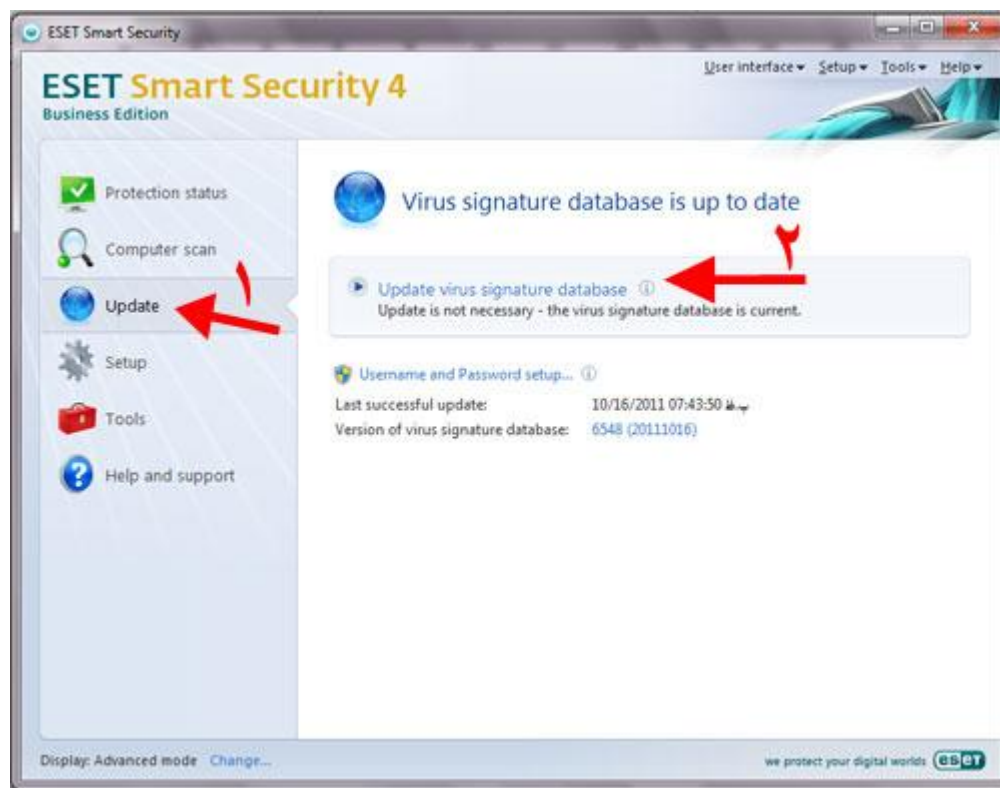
ESET Smart Security

ESET Smart Security 4
Business Edition

User interface ▾ Setup ▾ Tools ▾ Help ▾

Protection status
Computer scan
١
Update
Setup
Tools
Help and support

Virus signature database is up to date

٢

Update virus signature database
Update is not necessary - the virus signature database is current.

Username and Password setup...

Last successful update: 10/16/2011 07:43:50 ب.ظ
Version of virus signature database: 6548 (20111016)

Display: Advanced mode Change...

we protect your digital worlds eset